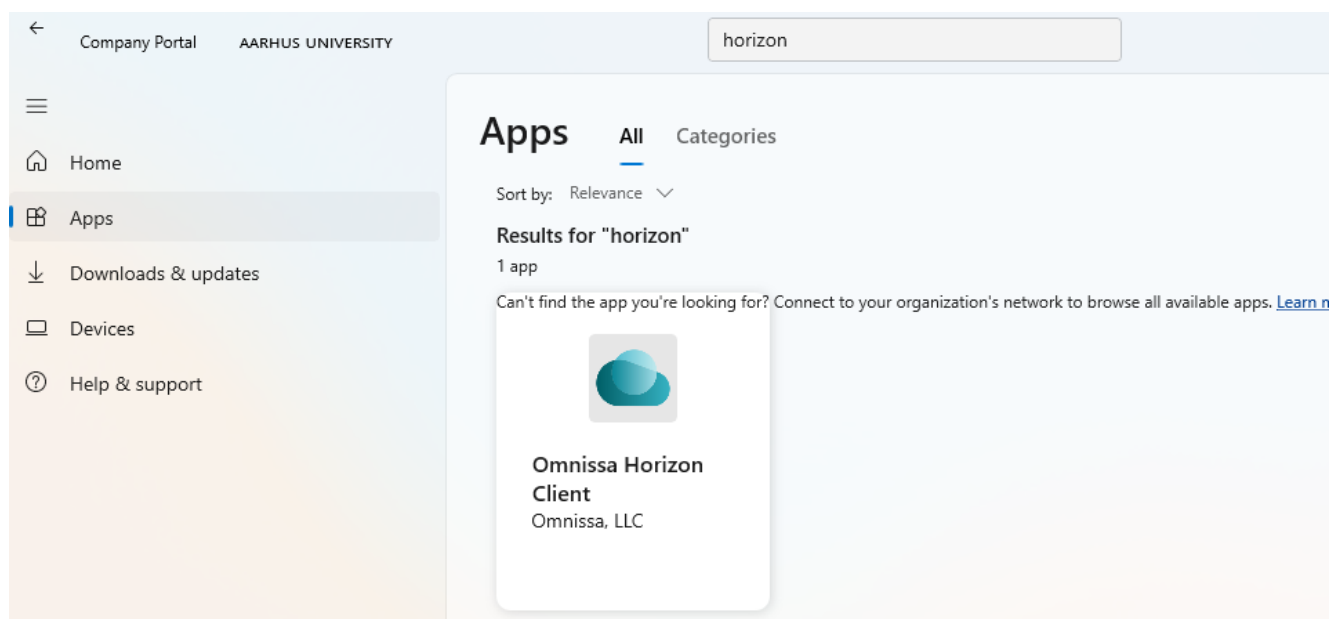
Company Portal AARHUS UNIVERSITY

horizon

Home

Apps

Downloads & updates

Devices

Help & support

Apps All Categories

Sort by: Relevance

Results for "horizon"

1 app

Can't find the app you're looking for? Connect to your organization's network to browse all available apps. Learn m

Omnissa Horizon Client

Omnissa, LLC